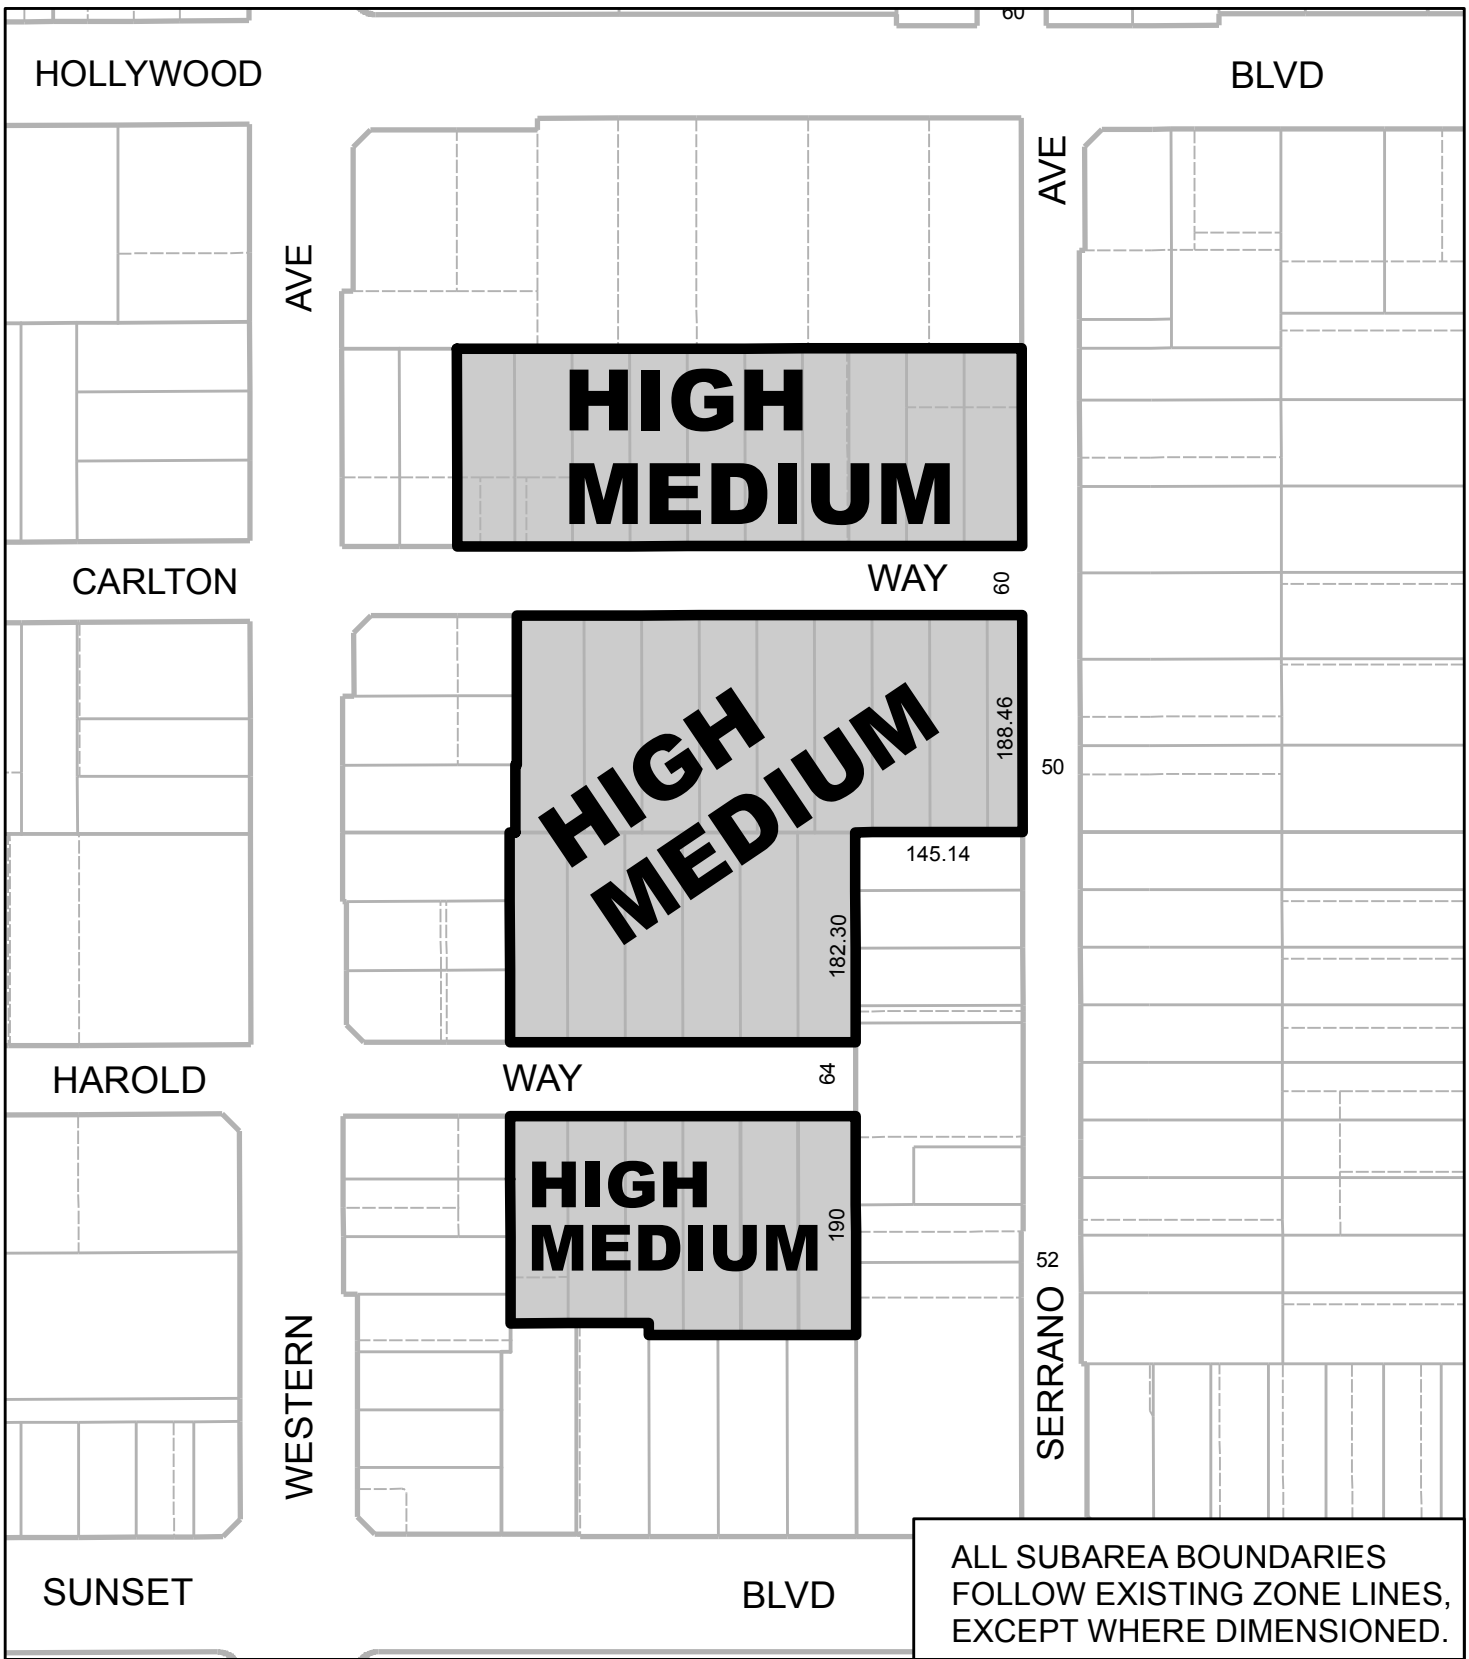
60

HOLLYWOOD

BLVD

AVE

AVE

HIGH MEDIUM

CARLTON

WAY

60

HIGH MEDIUM

188.46

50

145.14

182.30

HAROLD

WAY

64

HIGH MEDIUM

190

52

WESTERN

SERRANO

SUNSET

BLVD

ALL SUBAREA BOUNDARIES FOLLOW EXISTING ZONE LINES, EXCEPT WHERE DIMENSIONED.